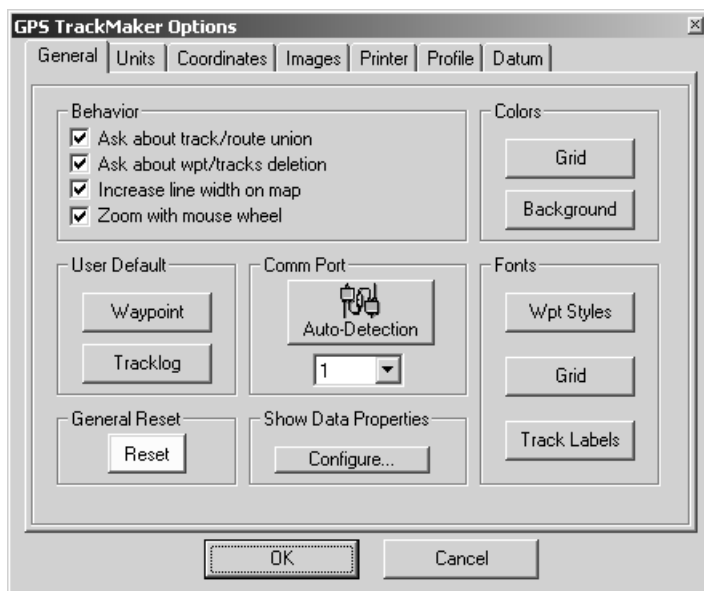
GPS TrackMaker Options

General | Units | Coordinates | Images | Printer | Profile | Datum

Behavior
☑ Ask about track/route union
☑ Ask about wpt/tracks deletion
☑ Increase line width on map
☑ Zoom with mouse wheel

Colors
Grid
Background

User Default
Waypoint
Tracklog

Comm Port
Auto-Detection
1

Fonts
Wpt Styles
Grid
Track Labels

General Reset
Reset

Show Data Properties
Configure...

OK
Cancel